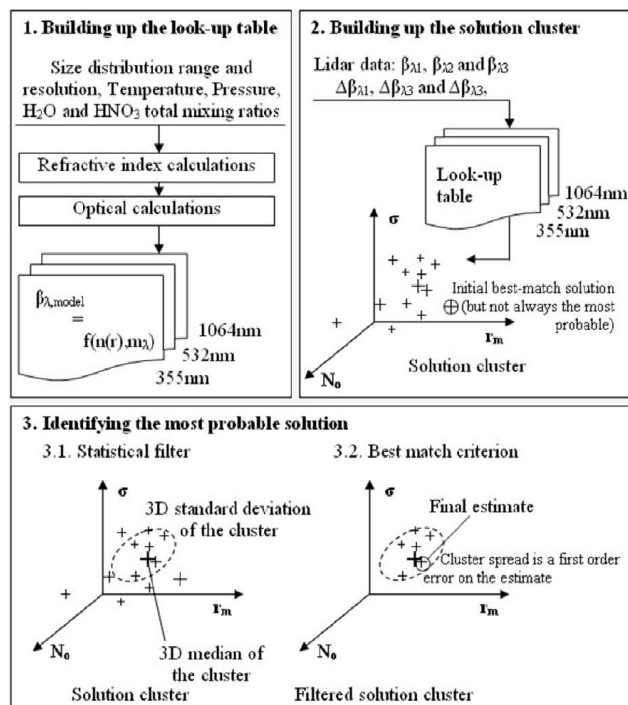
1. Building up the look-up table

Size distribution range and resolution, Temperature, Pressure, $H_2O$ and $HNO_3$ total mixing ratios

Refractive index calculations

Optical calculations

$\beta_{\lambda,model} = f(n(r),m_\lambda)$

1064nm
532nm
355nm

2. Building up the solution cluster

Lidar data: $\beta_{\lambda1}$, $\beta_{\lambda2}$ and $\beta_{\lambda3}$
$\Delta\beta_{\lambda1}$, $\Delta\beta_{\lambda3}$ and $\Delta\beta_{\lambda3}$,

Look-up table

1064nm
532nm
355nm

σ

Initial best-match solution
$\oplus$ (but not always the most probable)

$r_m$

$N_0$

Solution cluster

3. Identifying the most probable solution

3.1. Statistical filter

σ

3D standard deviation of the cluster

$r_m$

$N_0$

3D median of the cluster

Solution cluster

3.2. Best match criterion

σ

Final estimate

Cluster spread is a first order error on the estimate

$r_m$

$N_0$

Filtered solution cluster